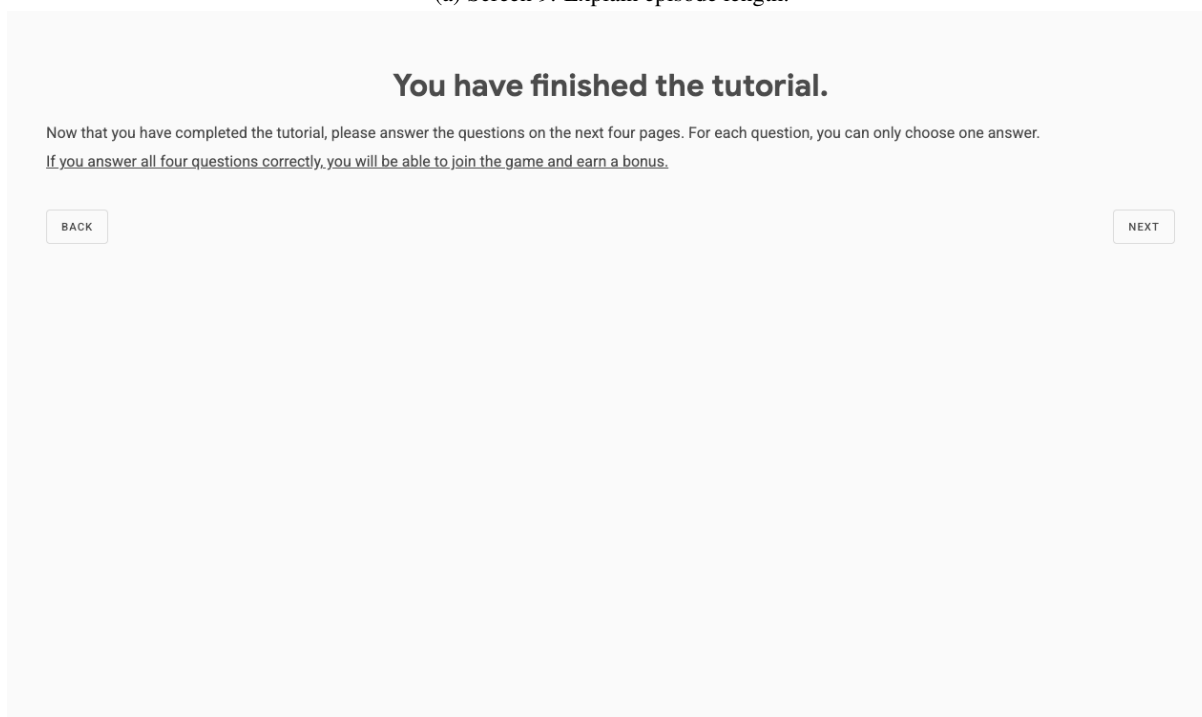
(i) Screen 9: Explain episode length.

You have finished the tutorial.

Now that you have completed the tutorial, please answer the questions on the next four pages. For each question, you can only choose one answer.

If you answer all four questions correctly, you will be able to join the game and earn a bonus.

BACK

NEXT